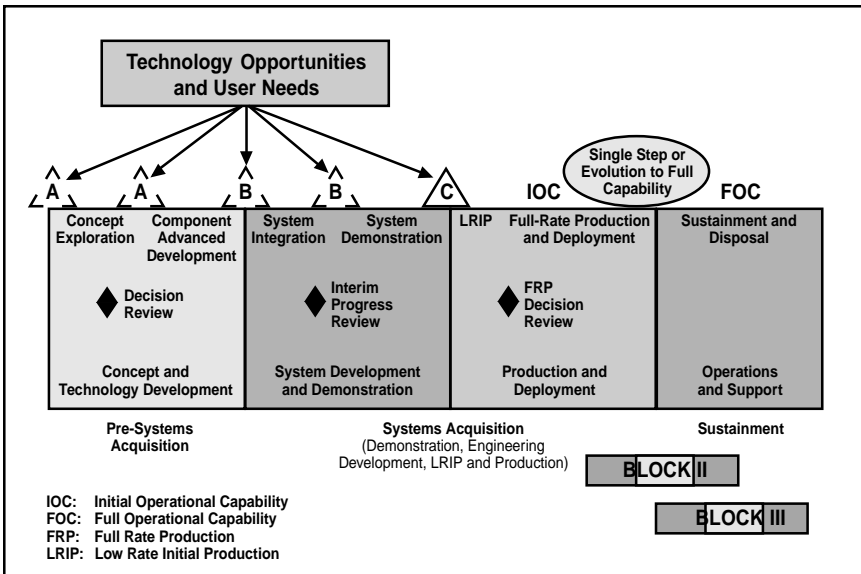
Technology Opportunities and User Needs

A A B B C

IOC

Single Step or Evolution to Full Capability

FOC

Concept Exploration

Component Advanced Development

Decision Review

Concept and Technology Development

System Integration

System Demonstration

Interim Progress Review

System Development and Demonstration

LRIP

Full-Rate Production and Deployment

FRP Decision Review

Production and Deployment

Sustainment and Disposal

Operations and Support

Pre-Systems Acquisition

Systems Acquisition (Demonstration, Engineering Development, LRIP and Production)

Sustainment

BLOCK II

BLOCK III

IOC: Initial Operational Capability
FOC: Full Operational Capability
FRP: Full Rate Production
LRIP: Low Rate Initial Production